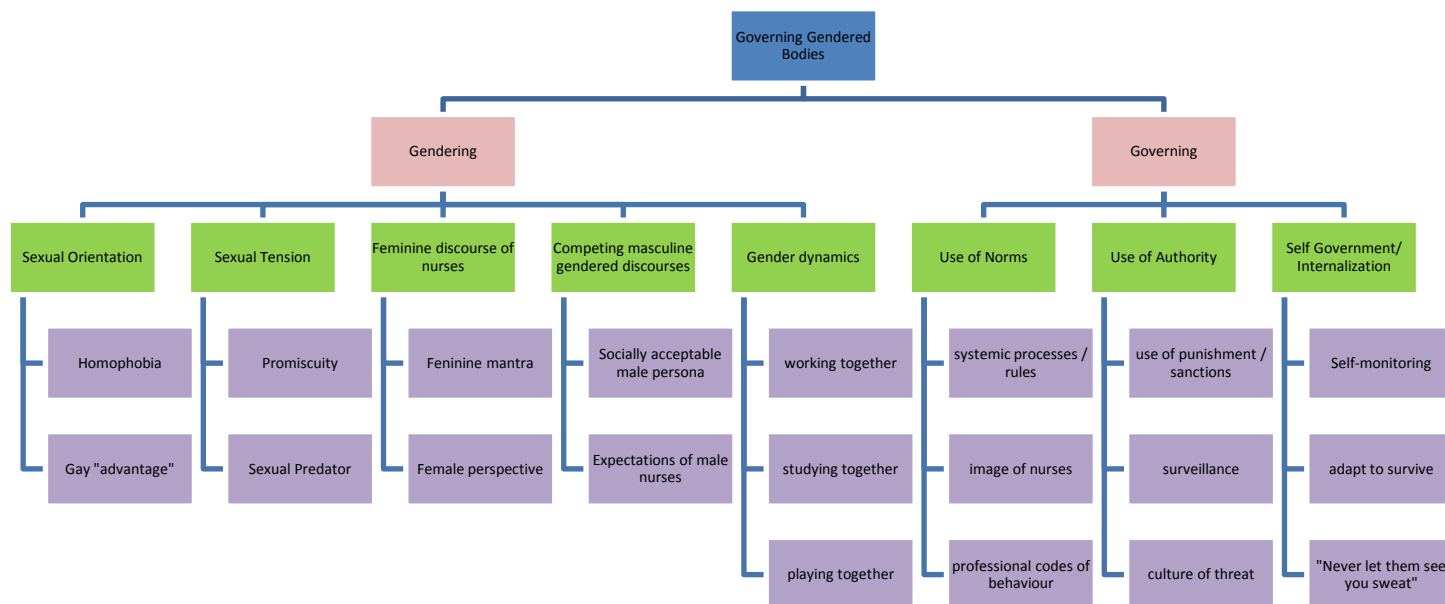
Governing Gendered Bodies

Gendering

Governing

Sexual Orientation

Homophobia

Gay "advantage"

Sexual Tension

Promiscuity

Sexual Predator

Feminine discourse of nurses

Feninine mantra

Female perspective

Competing masculine gendered discourses

Socially acceptable male persona

Expectations of male nurses

Gender dynamics

working together

studying together

playing together

Use of Norms

systemic processes / rules

image of nurses

professional codes of behaviour

Use of Authority

use of punishment / sanctions

surveillance

culture of threat

Self Government/ Internalization

Self-monitoring

adapt to survive

"Never let them see you sweat"